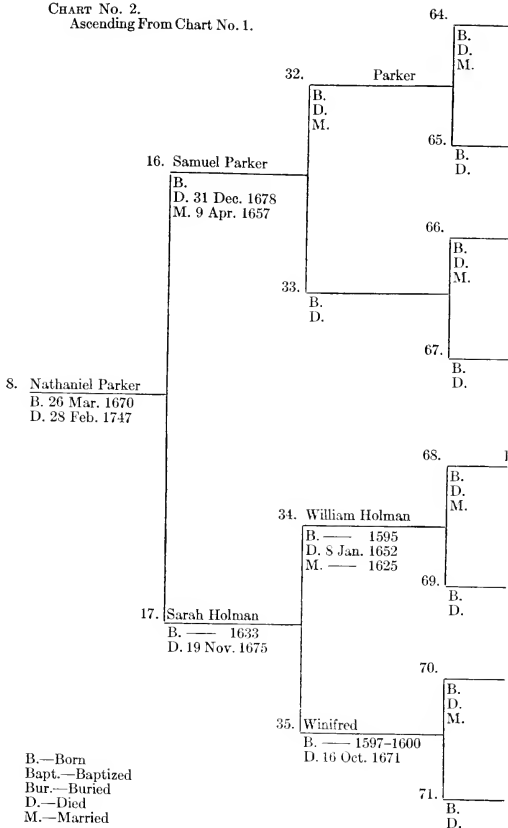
CHART No. 2.
Ascending From Chart No. 1.

64.
B.
D.
M.

32. Parker
B.
D.
M.

65.
B.
D.

16. Samuel Parker
B.
D. 31 Dec. 1678
M. 9 Apr. 1657

66.
B.
D.
M.

33.
B.
D.

67.
B.
D.

8. Nathaniel Parker
B. 26 Mar. 1670
D. 28 Feb. 1747

68. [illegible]
B.
D.
M.

34. William Holman
B. — 1595
D. 8 Jan. 1652
M. — 1625

69.
B.
D.

17. Sarah Holman
B. — 1633
D. 19 Nov. 1675

70.
B.
D.
M.

35. Winifred
B. — 1597-1600
D. 16 Oct. 1671

71.
B.
D.

B.—Born
Bapt.—Baptized
Bur.—Buried
D.—Died
M.—Married